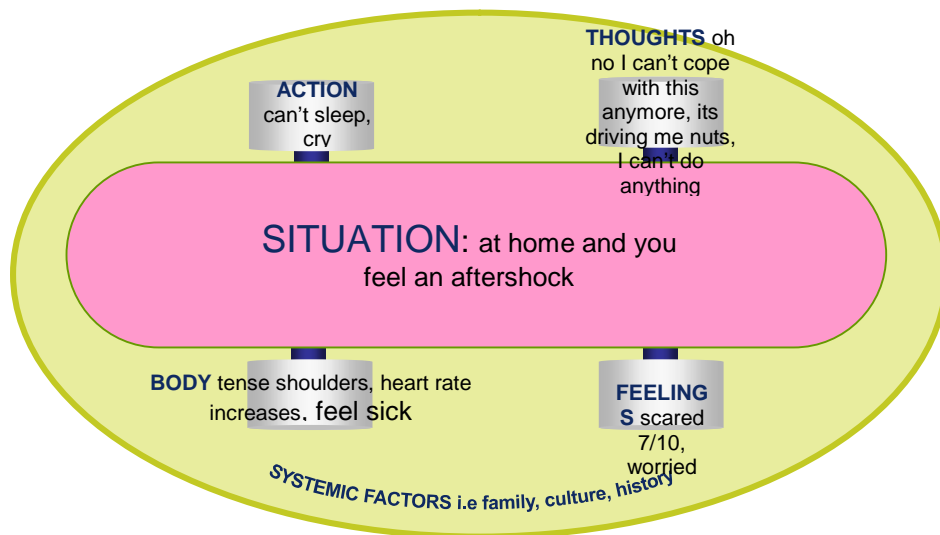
ACTION can't sleep, cry

THOUGHTS oh no I can't cope with this anymore, its driving me nuts, I can't do anything

SITUATION: at home and you feel an aftershock

BODY tense shoulders, heart rate increases, feel sick

FEELING S scared 7/10, worried

SYSTEMIC FACTORS i.e family, culture, history